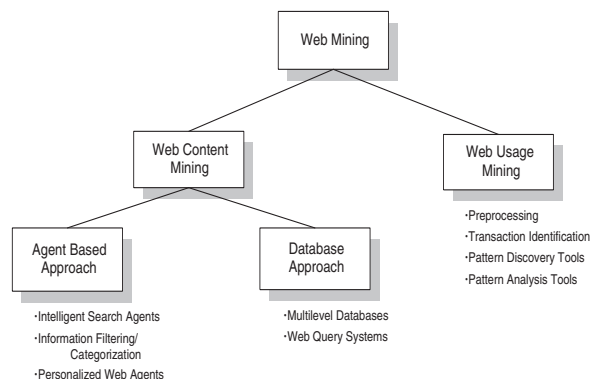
Web Mining

Web Content Mining

Web Usage Mining

·Preprocessing
·Transaction Identification
·Pattern Discovery Tools
·Pattern Analysis Tools

Agent Based Approach

·Intelligent Search Agents
·Information Filtering/ Categorization
·Personalized Web Agents

Database Approach

·Multilevel Databases
·Web Query Systems